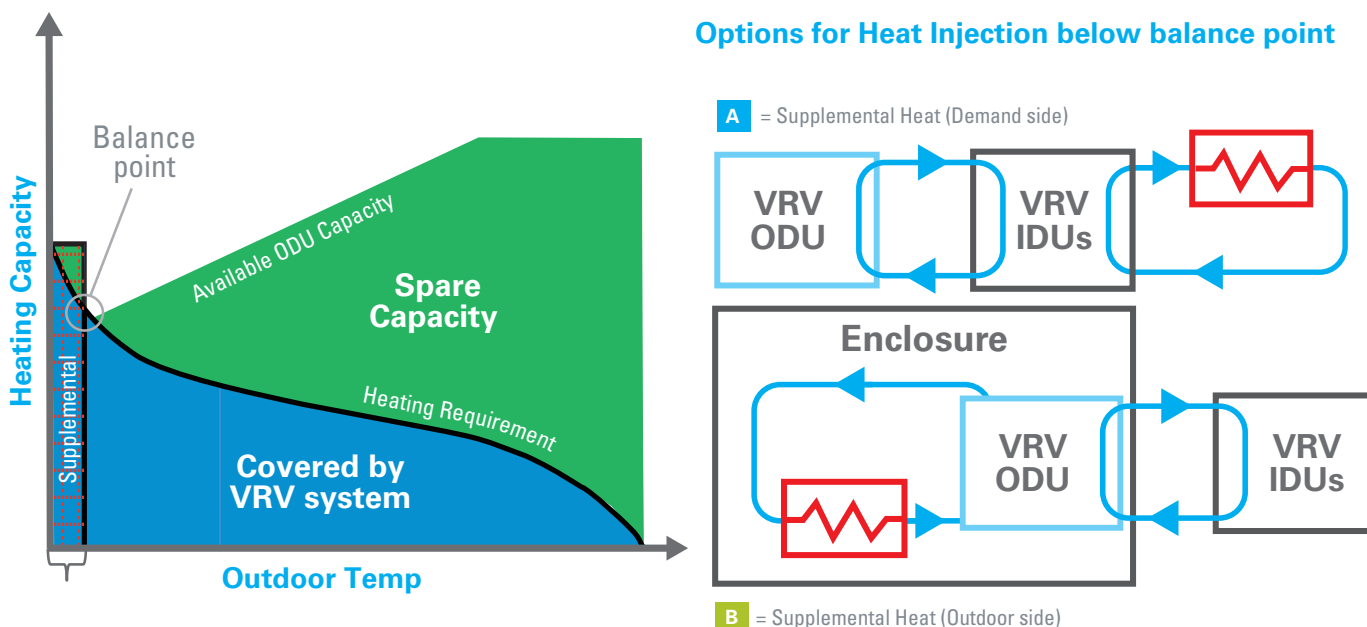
Heating Capacity

Balance point

Available ODU Capacity

Spare Capacity

Heating Requirement

Supplemental

Covered by VRV system

Outdoor Temp

Options for Heat Injection below balance point

A = Supplemental Heat (Demand side)

VRV ODU

VRV IDUs

Enclosure

VRV ODU

VRV IDUs

B = Supplemental Heat (Outdoor side)